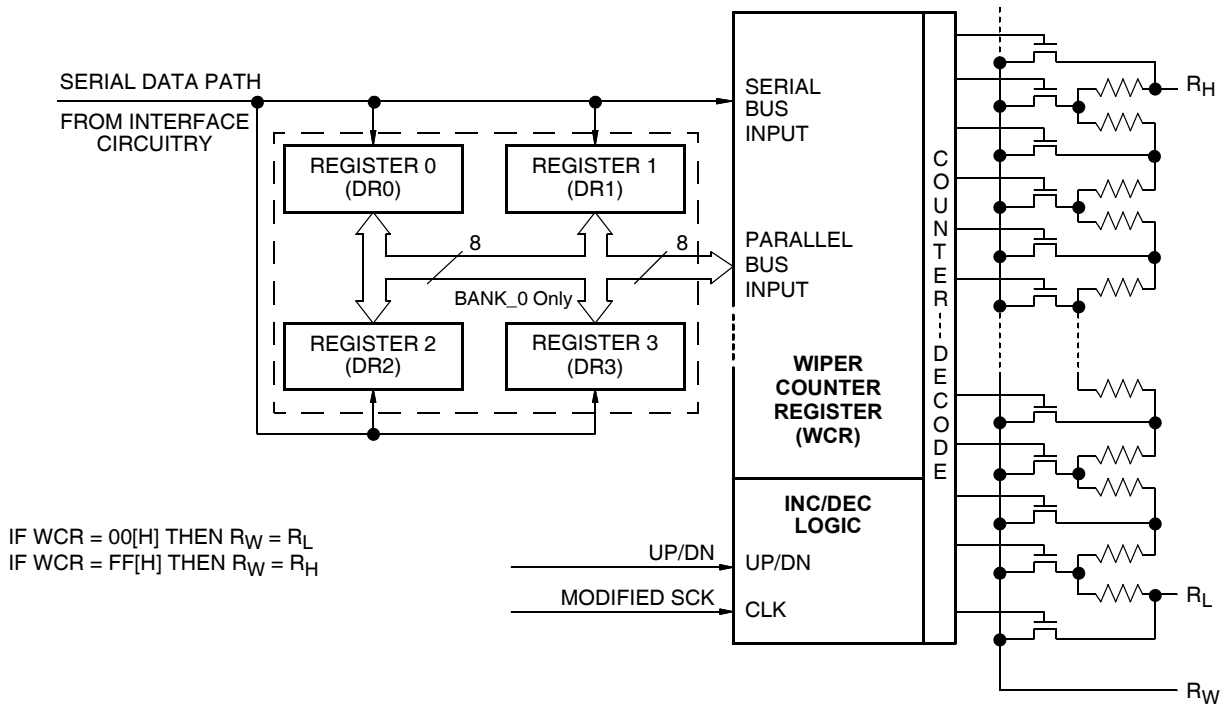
SERIAL DATA PATH

FROM INTERFACE CIRCUITRY

REGISTER 0 (DR0)

REGISTER 1 (DR1)

8

8

BANK_0 Only

REGISTER 2 (DR2)

REGISTER 3 (DR3)

SERIAL BUS INPUT

PARALLEL BUS INPUT

WIPER COUNTER REGISTER (WCR)

C O U N T E R D E C O D E

$R_H$

$R_L$

$R_W$

INC/DEC LOGIC

UP/DN

UP/DN

MODIFIED SCK

CLK

IF WCR = 00[H] THEN $R_W = R_L$
IF WCR = FF[H] THEN $R_W = R_H$